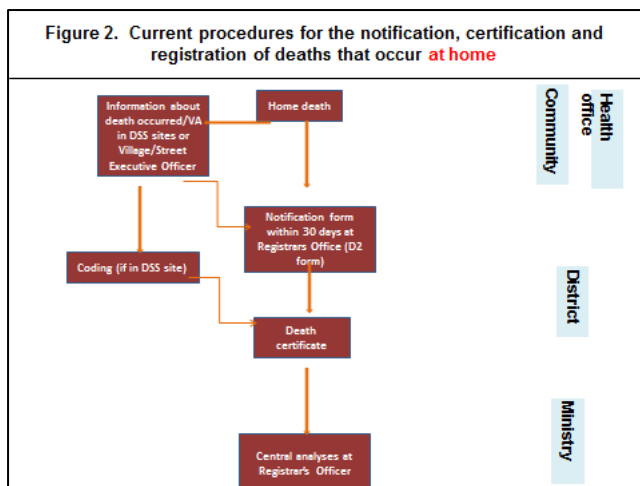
Figure 2. Current procedures for the notification, certification and registration of deaths that occur at home

Information about death occurred/VA in DSS sites or Village/Street Executive Officer

Home death

Community

Health office

Notification form within 30 days at Registrars Office (D2 form)

Coding (if in DSS site)

District

Death certificate

Ministry

Central analyses at Registrar's Officer